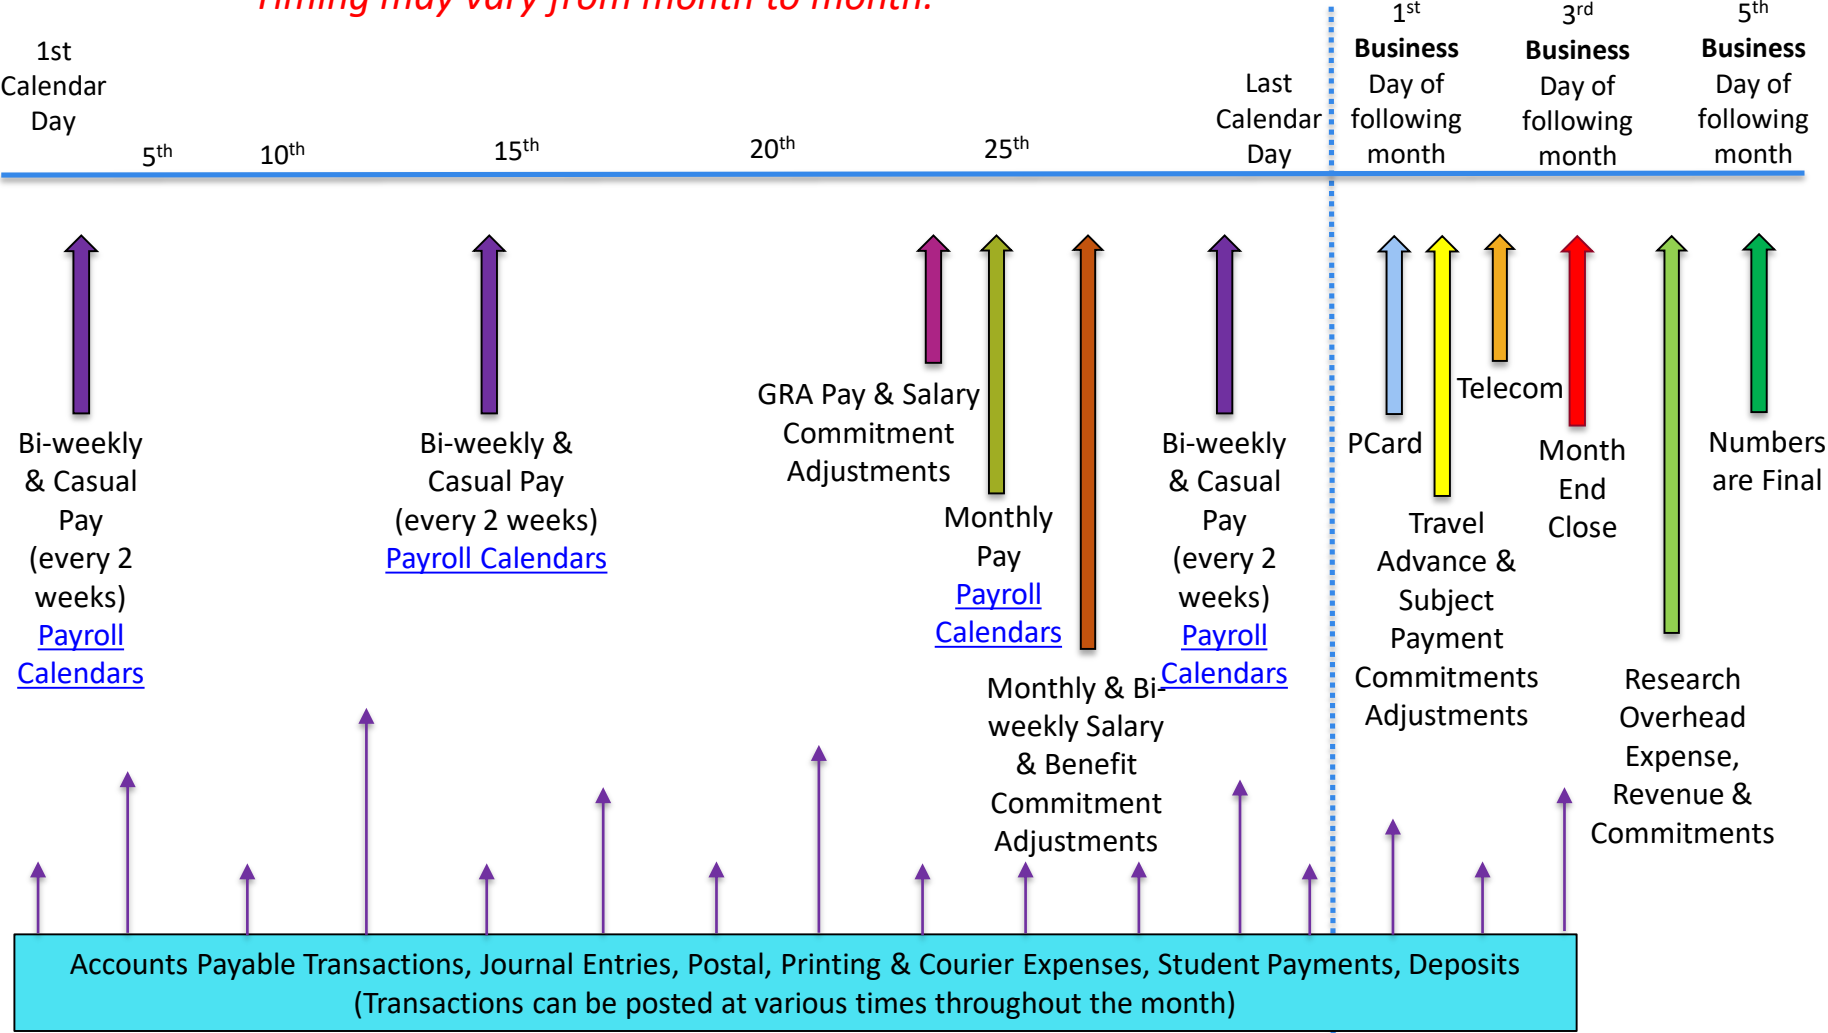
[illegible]

1st Calendar Day

$5^{th}$

$10^{th}$

$15^{th}$

$20^{th}$

$25^{th}$

Last Calendar Day

$1^{st}$ Business Day of following month

$3^{rd}$ Business Day of following month

$5^{th}$ Business Day of following month

Bi-weekly & Casual Pay (every 2 weeks) Payroll Calendars

Bi-weekly & Casual Pay (every 2 weeks) Payroll Calendars

GRA Pay & Salary Commitment Adjustments

Monthly Pay Payroll Calendars

Monthly & Bi-weekly Salary & Benefit Commitment Adjustments

Bi-weekly & Casual Pay (every 2 weeks) Payroll Calendars

PCard

Telecom

Travel Advance & Subject Payment Commitments Adjustments

Month End Close

Research Overhead Expense, Revenue & Commitments

Numbers are Final

Accounts Payable Transactions, Journal Entries, Postal, Printing & Courier Expenses, Student Payments, Deposits
(Transactions can be posted at various times throughout the month)